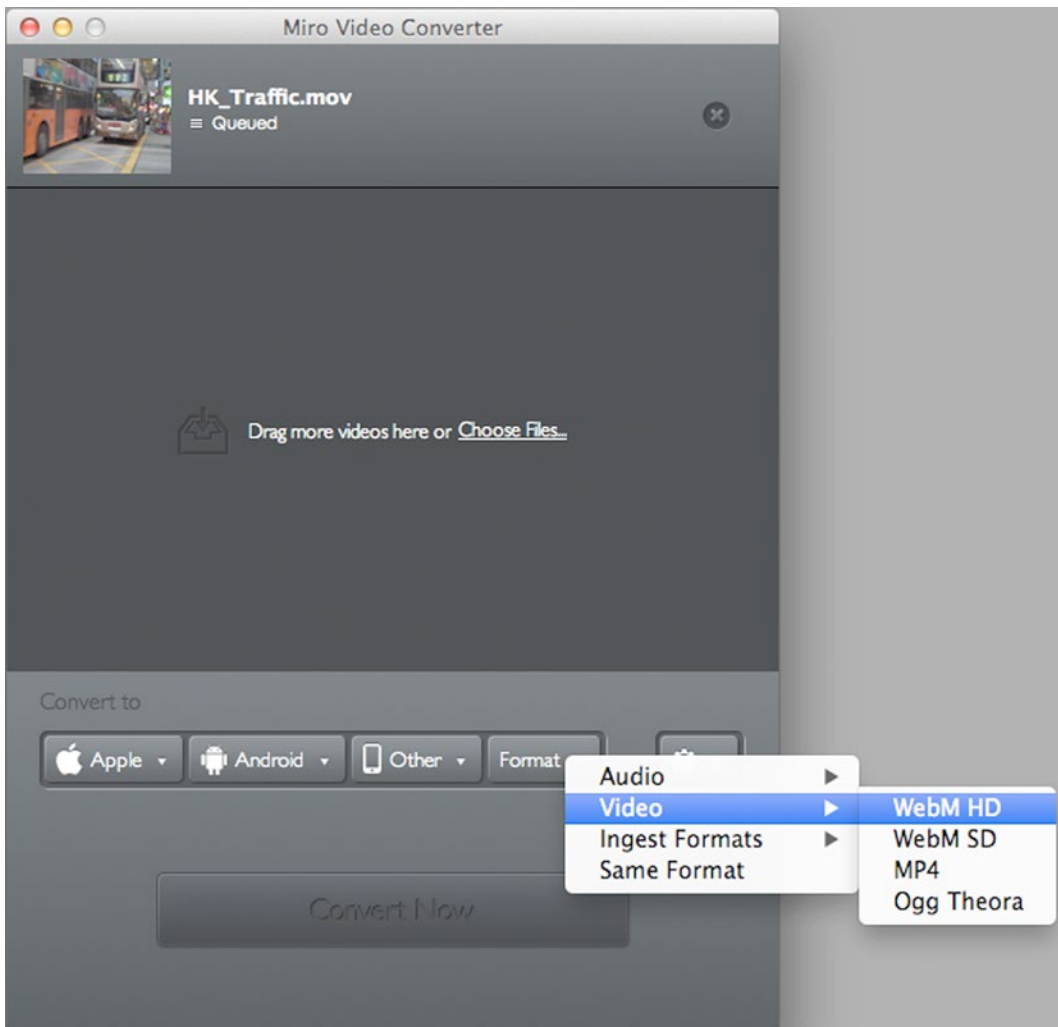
Miro Video Converter

HK_Traffic.mov
≡ Queued

Drag more videos here or Choose Files...

Convert to

Apple ▾ Android ▾ Other ▾ Format

Audio ▶
Video ▶
Ingest Formats ▶
Same Format

WebM HD
WebM SD
MP4
Ogg Theora

Convert Now